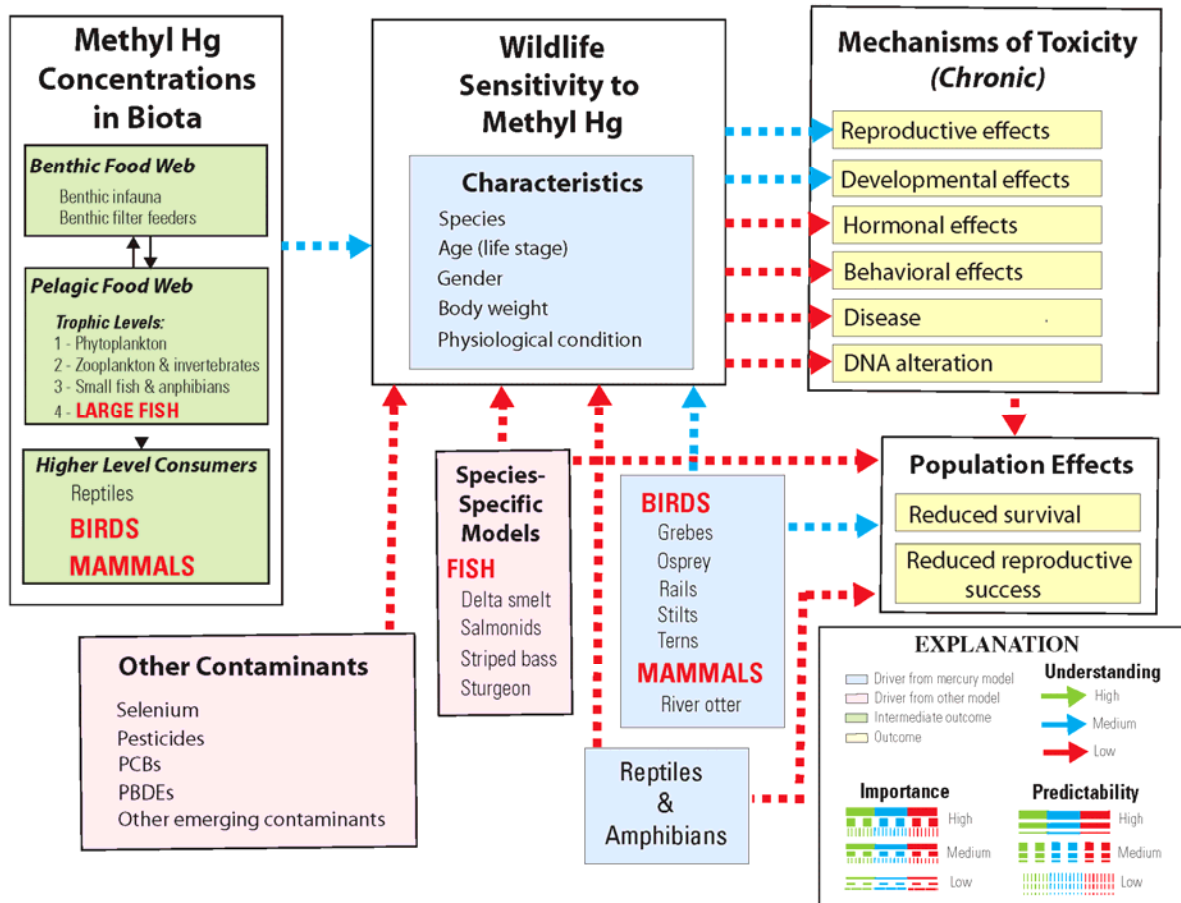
Methyl Hg Concentrations in Biota

Benthic Food Web
Benthic infauna
Benthic filter feeders

Pelagic Food Web
Trophic Levels:
1 - Phytoplankton
2 - Zooplankton & invertebrates
3 - Small fish & anphibians
4 - LARGE FISH

Higher Level Consumers
Reptiles
BIRDS
MAMMALS

Wildlife Sensitivity to Methyl Hg

Characteristics
Species
Age (life stage)
Gender
Body weight
Physiological condition

Mechanisms of Toxicity (Chronic)
Reproductive effects
Developmental effects
Hormonal effects
Behavioral effects
Disease
DNA alteration

Population Effects
Reduced survival
Reduced reproductive success

Species-Specific Models
FISH
Delta smelt
Salmonids
Striped bass
Sturgeon

BIRDS
Grebes
Osprey
Rails
Stilts
Terns
MAMMALS
River otter

Other Contaminants
Selenium
Pesticides
PCBs
PBDEs
Other emerging contaminants

Reptiles & Amphibians

EXPLANATION
Driver from mercury model
Driver from other model
Intermediate outcome
Outcome

Understanding
High
Medium
Low

Importance
High
Medium
Low

Predictability
High
Medium
Low